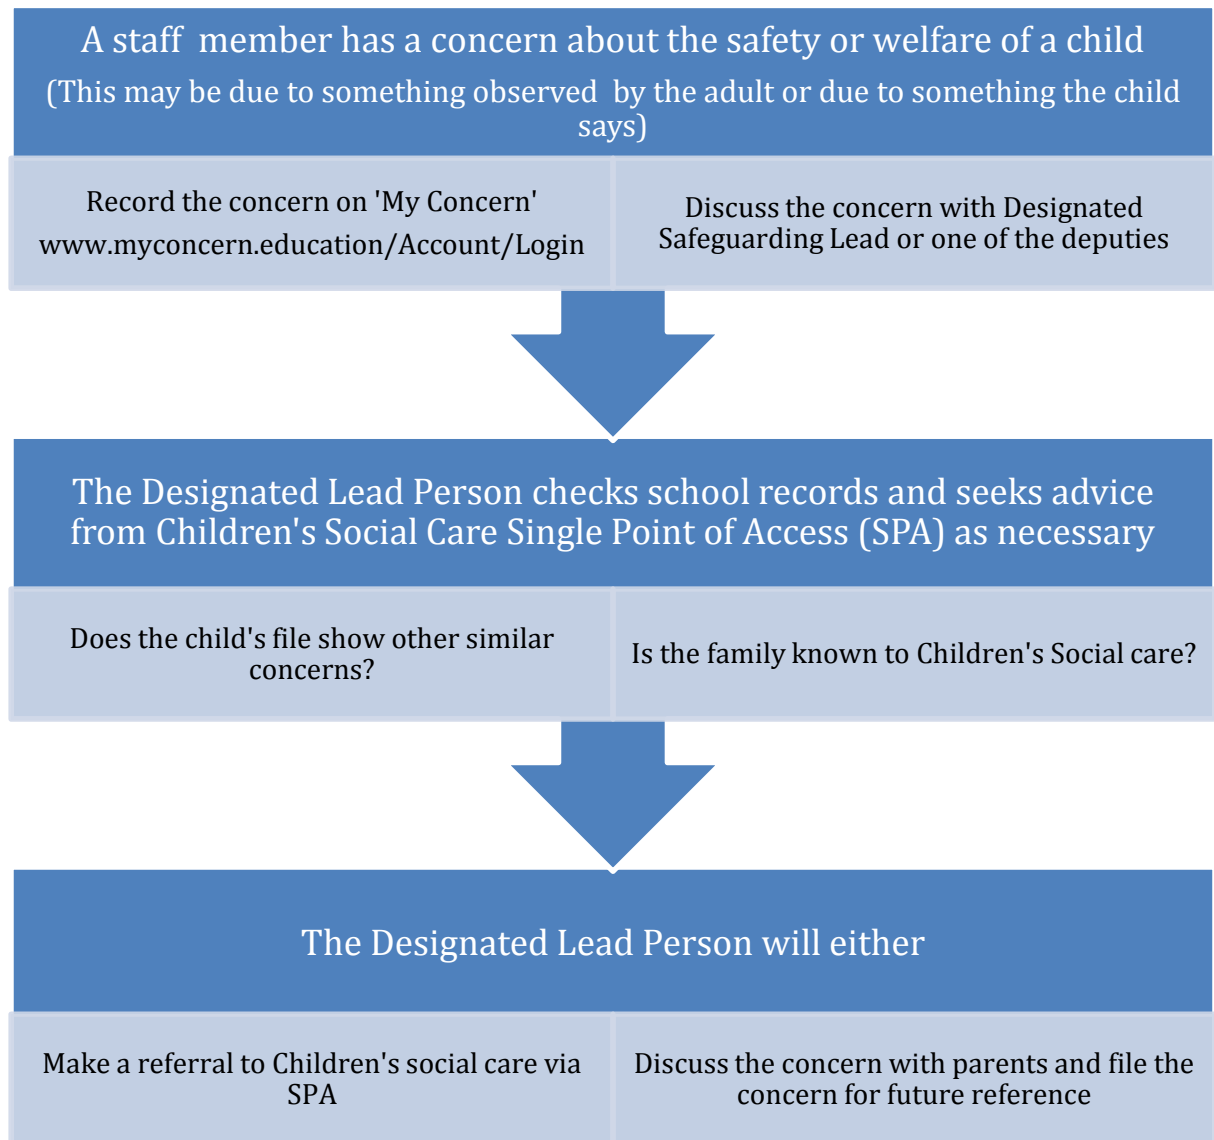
A staff member has a concern about the safety or welfare of a child
(This may be due to something observed by the adult or due to something the child says)

Record the concern on 'My Concern' www.myconcern.education/Account/Login

Discuss the concern with Designated Safeguarding Lead or one of the deputies

The Designated Lead Person checks school records and seeks advice from Children's Social Care Single Point of Access (SPA) as necessary

Does the child's file show other similar concerns?

Is the family known to Children's Social care?

The Designated Lead Person will either

Make a referral to Children's social care via SPA

Discuss the concern with parents and file the concern for future reference